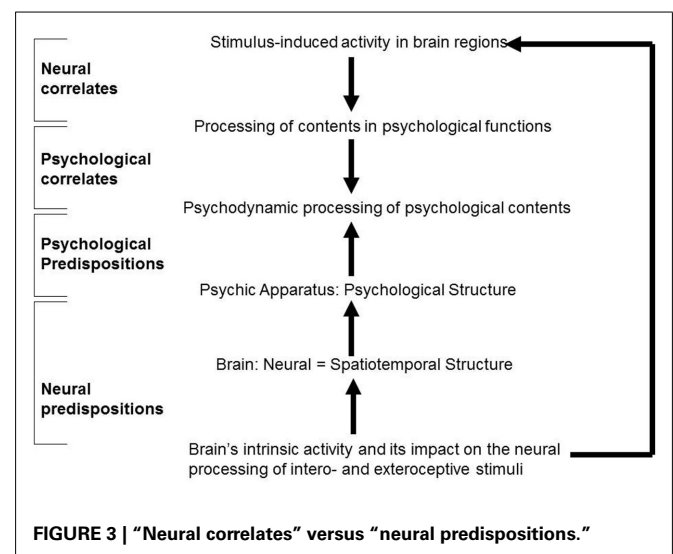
Neural correlates

Psychological correlates

Psychological Predispositions

Neural predispositions

Stimulus-induced activity in brain regions

Processing of contents in psychological functions

Psychodynamic processing of psychological contents

Psychic Apparatus: Psychological Structure

Brain: Neural = Spatiotemporal Structure

Brain's intrinsic activity and its impact on the neural processing of intero- and exteroceptive stimuli

FIGURE 3 | "Neural correlates" versus "neural predispositions."